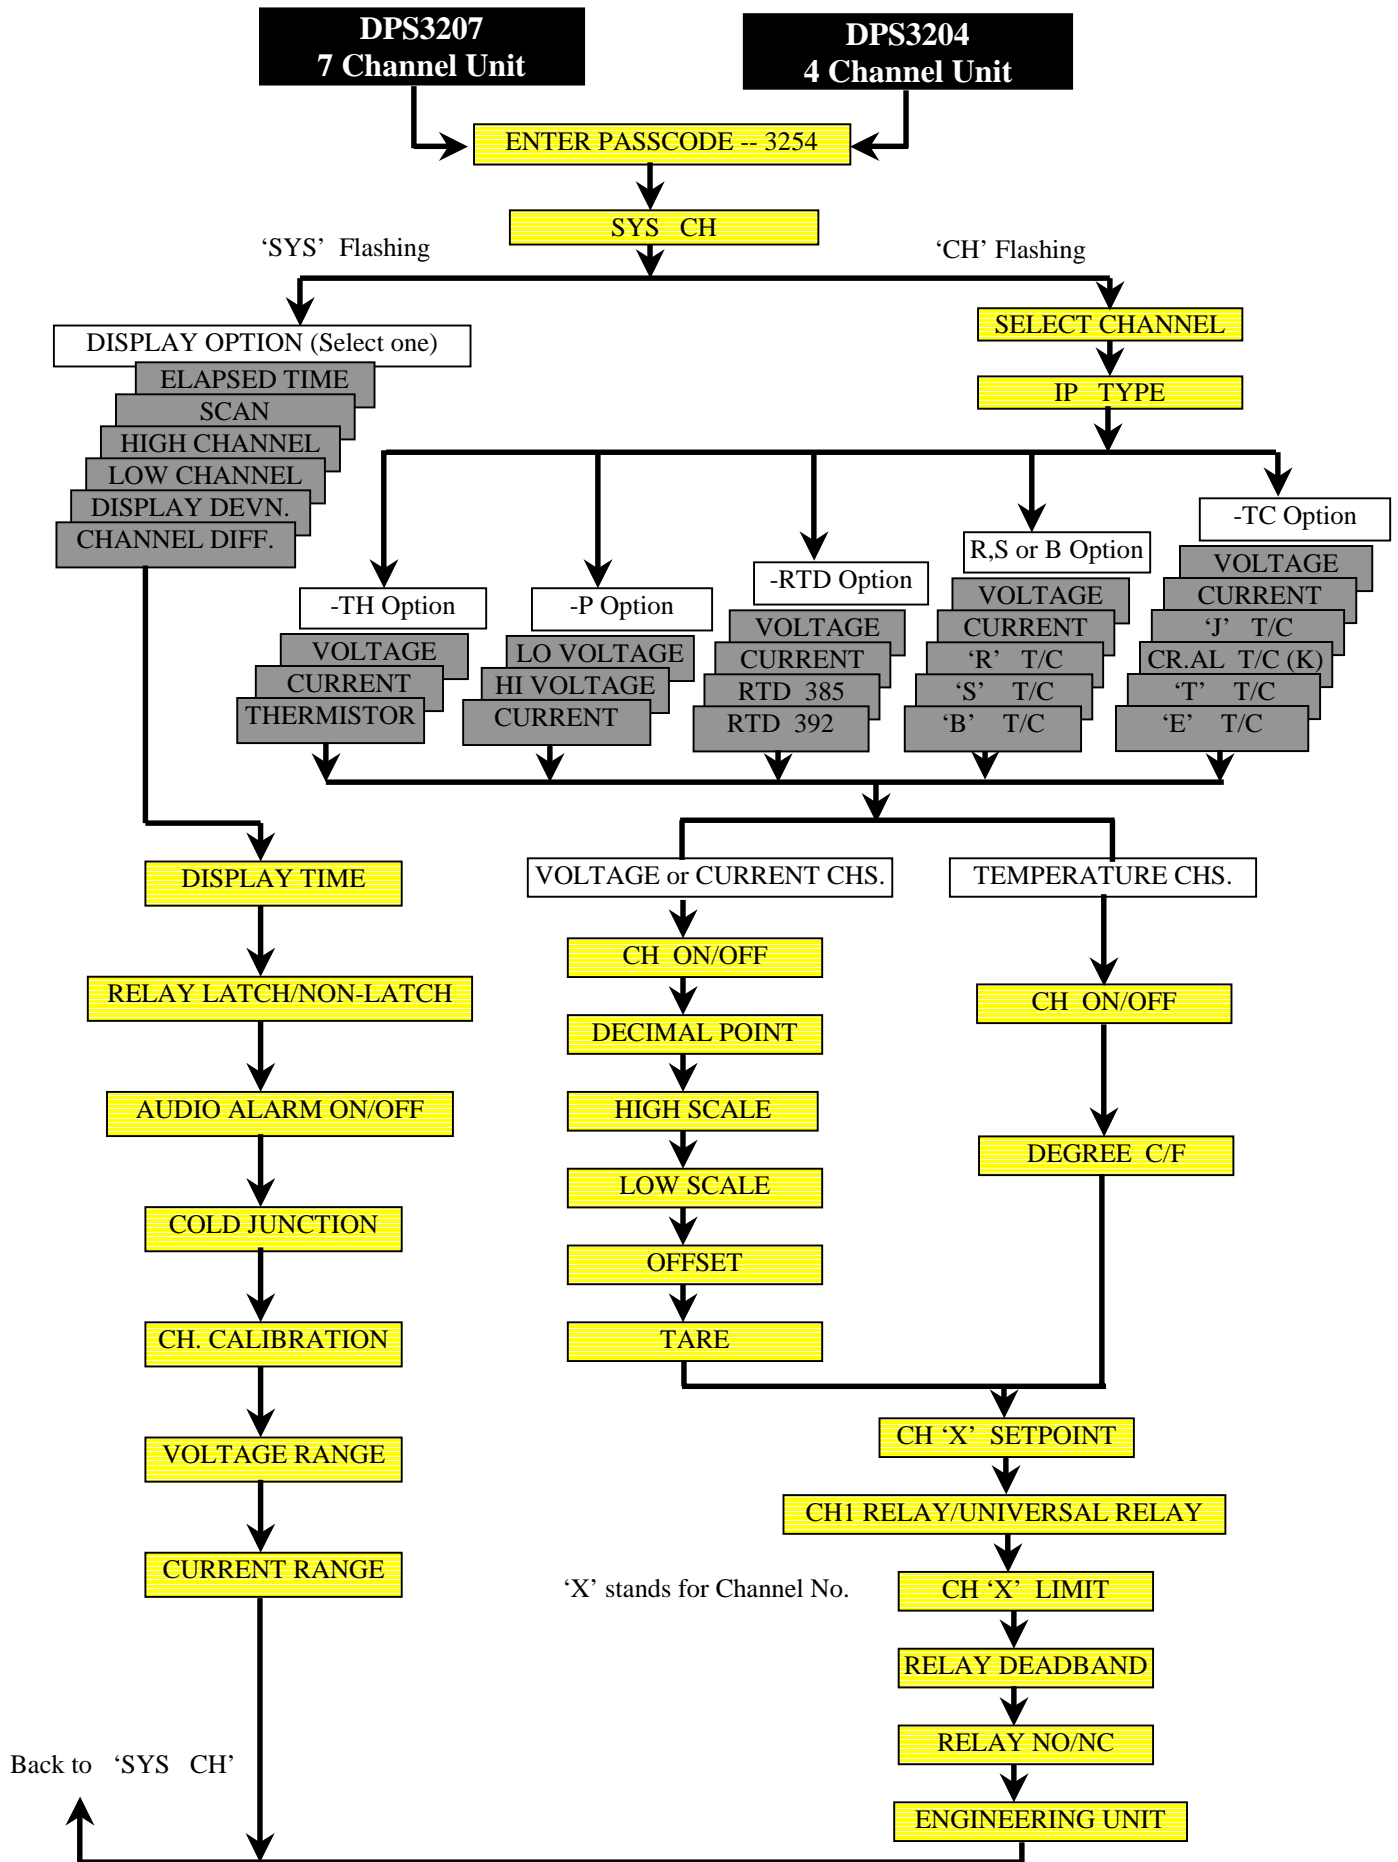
DPS3207
7 Channel Unit

DPS3204
4 Channel Unit

ENTER PASSCODE -- 3254

SYS CH

'SYS' Flashing

'CH' Flashing

DISPLAY OPTION (Select one)

ELAPSED TIME
SCAN
HIGH CHANNEL
LOW CHANNEL
DISPLAY DEVN.
CHANNEL DIFF.

SELECT CHANNEL

IP TYPE

-TH Option
VOLTAGE
CURRENT
THERMISTOR

-P Option
LO VOLTAGE
HI VOLTAGE
CURRENT

-RTD Option
VOLTAGE
CURRENT
RTD 385
RTD 392

R,S or B Option
VOLTAGE
CURRENT
'R' T/C
'S' T/C
'B' T/C

-TC Option
VOLTAGE
CURRENT
'J' T/C
CR.AL T/C (K)
'T' T/C
'E' T/C

DISPLAY TIME
RELAY LATCH/NON-LATCH
AUDIO ALARM ON/OFF
COLD JUNCTION
CH. CALIBRATION
VOLTAGE RANGE
CURRENT RANGE

VOLTAGE or CURRENT CHS.
CH ON/OFF
DECIMAL POINT
HIGH SCALE
LOW SCALE
OFFSET
TARE

TEMPERATURE CHS.
CH ON/OFF
DEGREE C/F

CH 'X' SETPOINT
CH1 RELAY/UNIVERSAL RELAY
'X' stands for Channel No.
CH 'X' LIMIT
RELAY DEADBAND
RELAY NO/NC
ENGINEERING UNIT

Back to 'SYS CH'